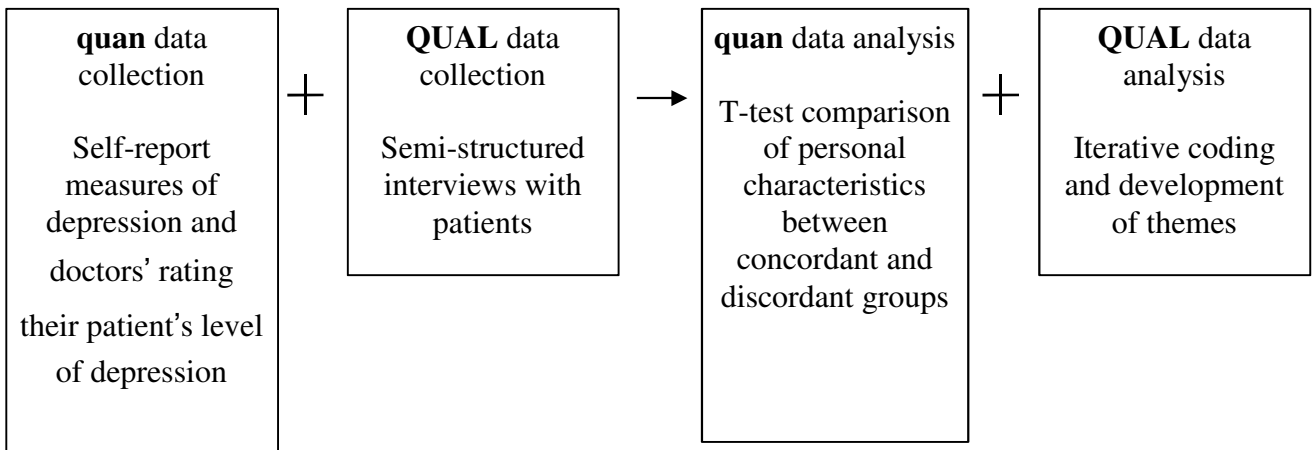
**quan** data collection

Self-report measures of depression and doctors' rating their patient's level of depression

+

**QUAL** data collection

Semi-structured interviews with patients

→

**quan** data analysis

T-test comparison of personal characteristics between concordant and discordant groups

+

**QUAL** data analysis

Iterative coding and development of themes